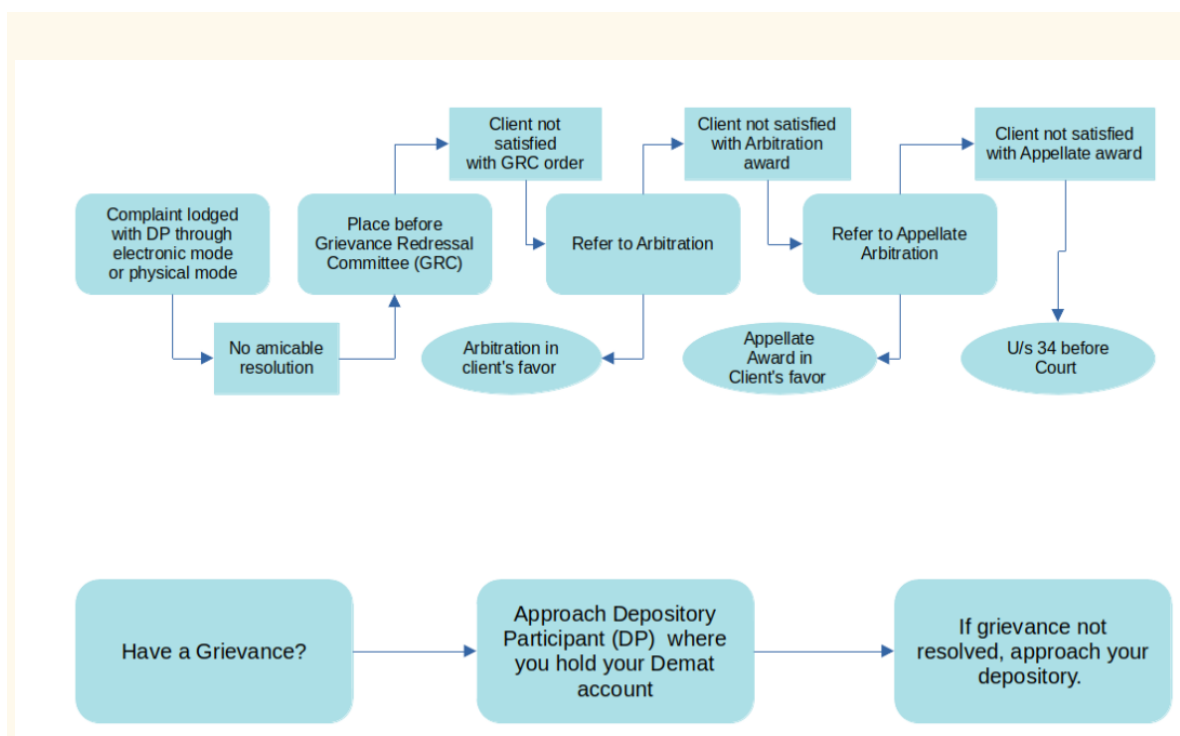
Complaint lodged with DP through electronic mode or physical mode

No amicable resolution

Place before Grievance Redressal Committee (GRC)

Client not satisfied with GRC order

Refer to Arbitration

Arbitration in client's favor

Client not satisfied with Arbitration award

Refer to Appellate Arbitration

Appellate Award in Client's favor

Client not satisfied with Appellate award

U/s 34 before Court

Have a Grievance?

Approach Depository Participant (DP) where you hold your Demat account

If grievance not resolved, approach your depository.